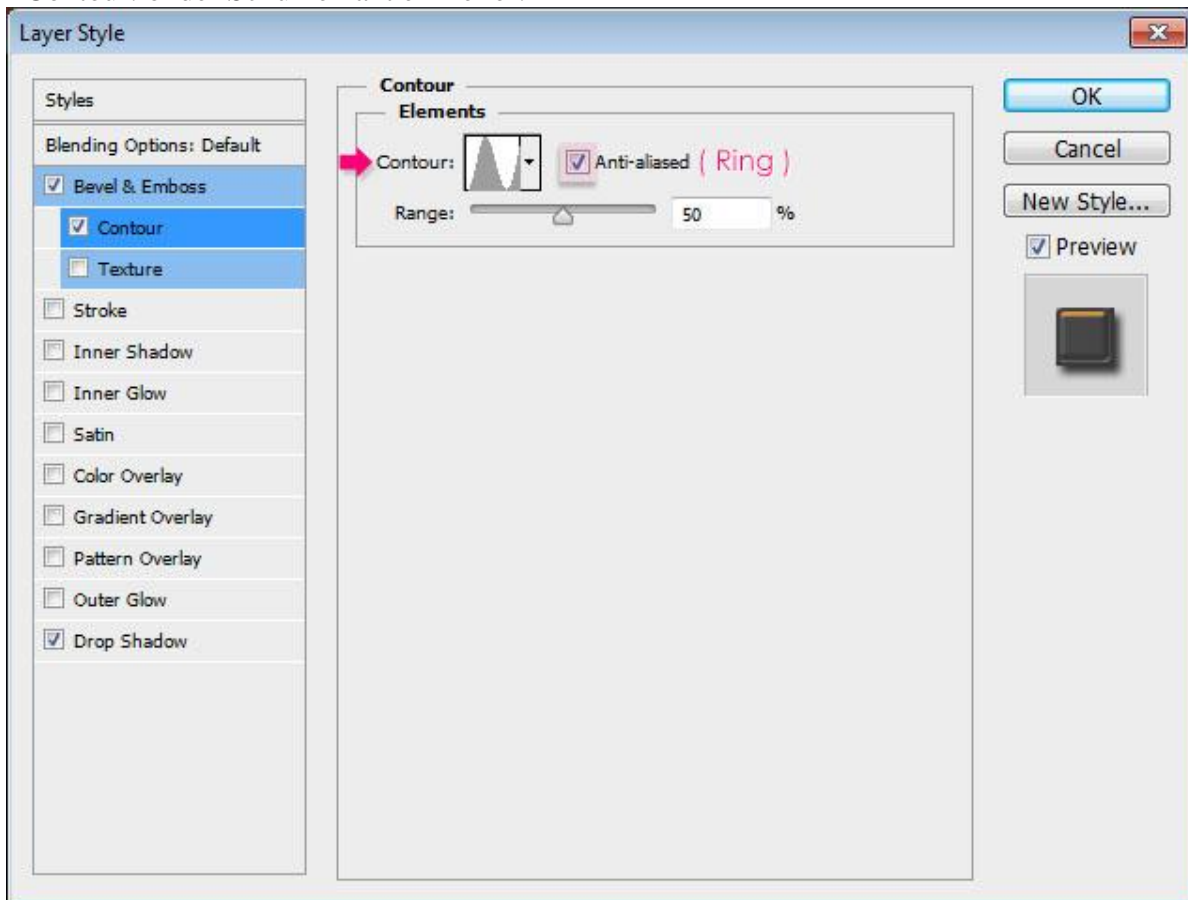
Layer Style

Styles
Blending Options: Default
Bevel & Emboss
Contour
Texture
Stroke
Inner Shadow
Inner Glow
Satin
Color Overlay
Gradient Overlay
Pattern Overlay
Outer Glow
Drop Shadow

Contour
Elements
Contour: Anti-aliased ( Ring )
Range: 50 %

OK
Cancel
New Style...
Preview